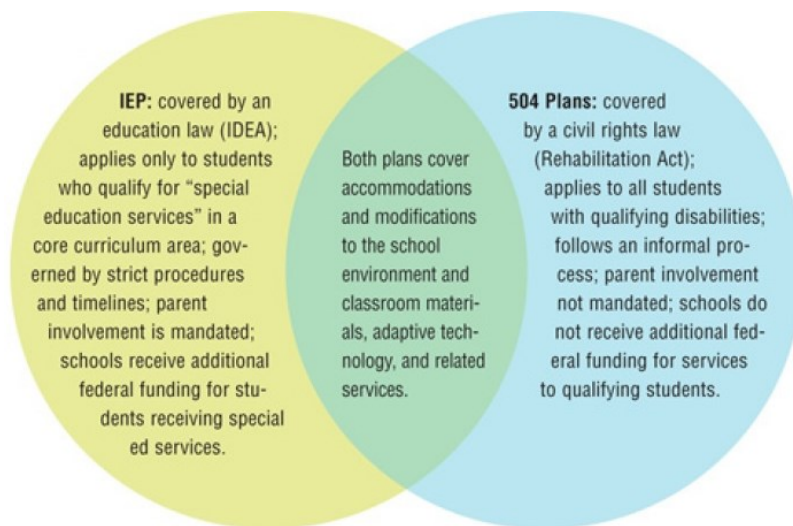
**IEP:** covered by an education law (IDEA); applies only to students who qualify for "special education services" in a core curriculum area; governed by strict procedures and timelines; parent involvement is mandated; schools receive additional federal funding for students receiving special ed services.

Both plans cover accommodations and modifications to the school environment and classroom materials, adaptive technology, and related services.

**504 Plans:** covered by a civil rights law (Rehabilitation Act); applies to all students with qualifying disabilities; follows an informal process; parent involvement not mandated; schools do not receive additional federal funding for services to qualifying students.